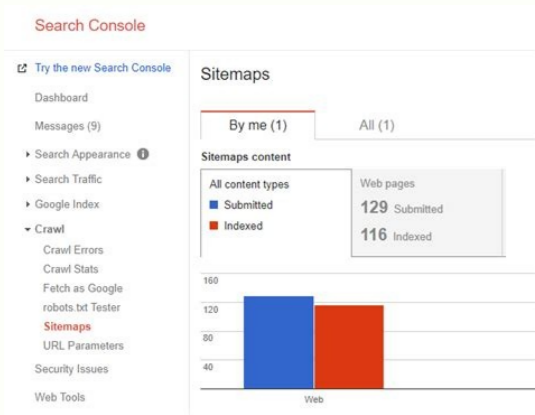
Search Console

Try the new Search Console
Dashboard
Messages (9)
Search Appearance
Search Traffic
Google Index
Crawl
Crawl Errors
Crawl Stats
Fetch as Google
robots.txt Tester
Sitemaps
URL Parameters
Security Issues
Web Tools

Sitemaps

By me (1)
All (1)

Sitemaps content

All content types
Submitted
Indexed

Web pages
129 Submitted
116 Indexed

160
120
80
40
Web